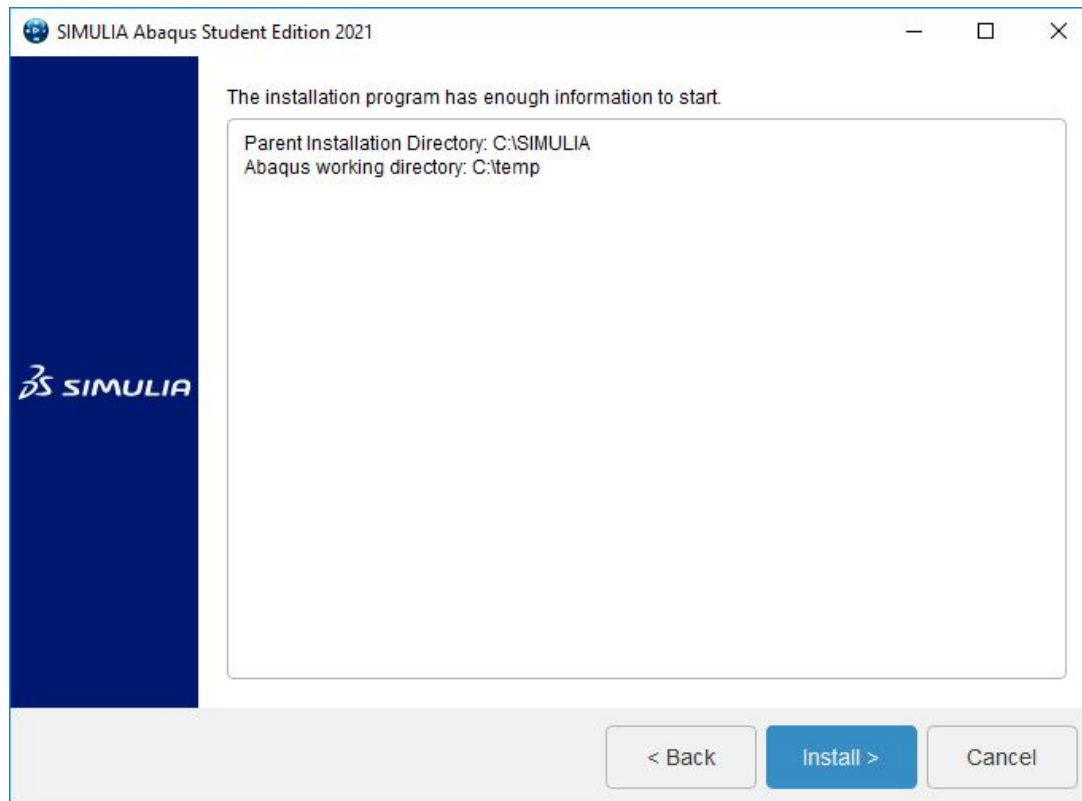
SIMULIA Abaqus Student Edition 2021

The installation program has enough information to start.

Parent Installation Directory: C:\SIMULIA
Abaqus working directory: C:\temp

3DS SIMULIA

< Back
Install >
Cancel